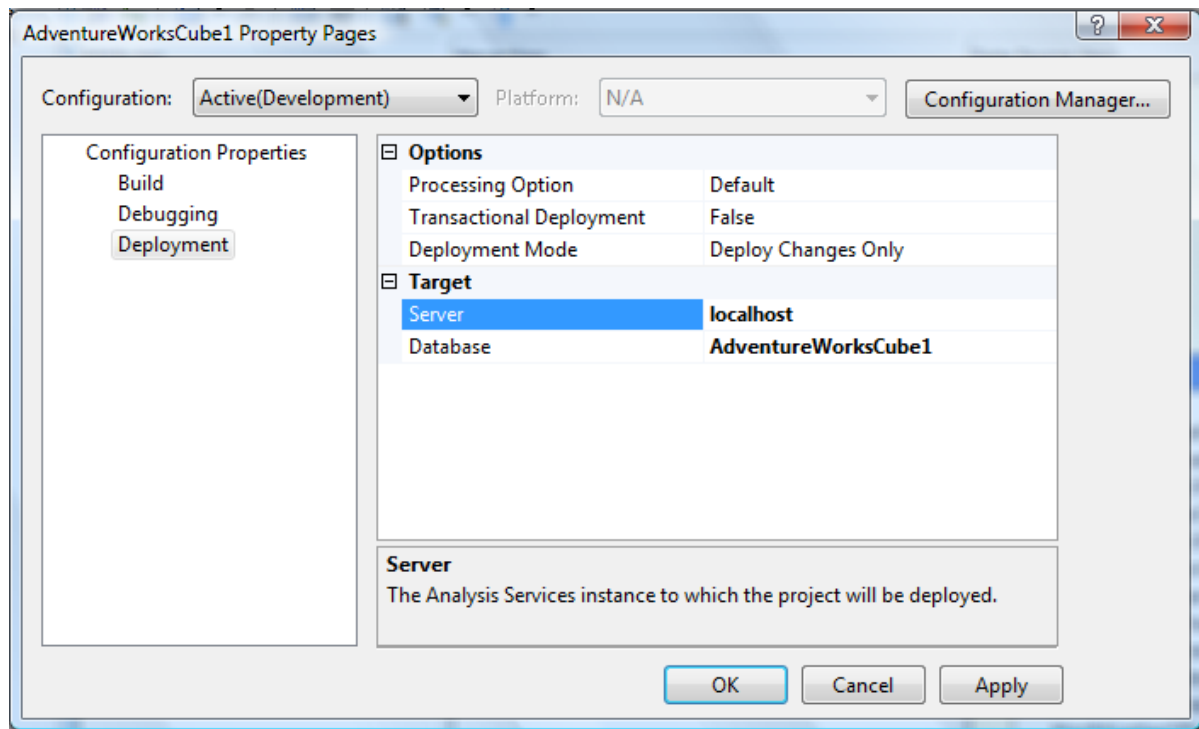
AdventureWorksCube1 Property Pages

?

X

Configuration: Active(Development)

Platform: N/A

Configuration Manager...

Configuration Properties
Build
Debugging
Deployment

⊟ Options

| | |
|---|---|
| Processing Option | Default |
| Transactional Deployment | False |
| Deployment Mode | Deploy Changes Only |

⊟ Target

| | |
|---|---|
| Server | localhost |
| Database | AdventureWorksCube1 |

Server
The Analysis Services instance to which the project will be deployed.

OK

Cancel

Apply